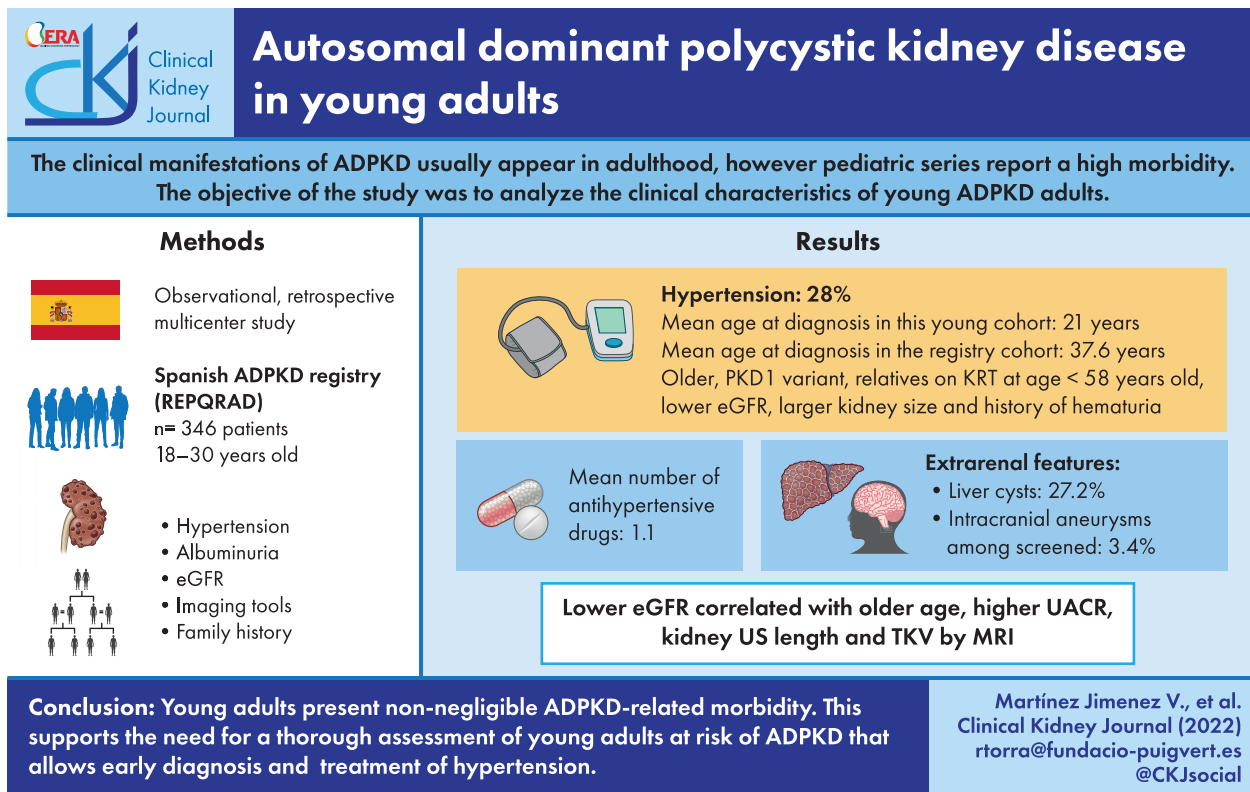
ERA

CKJ Clinical Kidney Journal

Autosomal dominant polycystic kidney disease in young adults

The clinical manifestations of ADPKD usually appear in adulthood, however pediatric series report a high morbidity. The objective of the study was to analyze the clinical characteristics of young ADPKD adults.

Methods

Observational, retrospective multicenter study

Spanish ADPKD registry (REPQRAD)
n= 346 patients
18–30 years old

• Hypertension
• Albuminuria
• eGFR
• Imaging tools
• Family history

Results

Hypertension: 28%
Mean age at diagnosis in this young cohort: 21 years
Mean age at diagnosis in the registry cohort: 37.6 years
Older, PKD1 variant, relatives on KRT at age < 58 years old, lower eGFR, larger kidney size and history of hematuria

Mean number of antihypertensive drugs: 1.1

Extrarenal features:
• Liver cysts: 27.2%
• Intracranial aneurysms among screened: 3.4%

Lower eGFR correlated with older age, higher UACR, kidney US length and TKV by MRI

Conclusion: Young adults present non-negligible ADPKD-related morbidity. This supports the need for a thorough assessment of young adults at risk of ADPKD that allows early diagnosis and treatment of hypertension.

Martínez Jimenez V., et al.
Clinical Kidney Journal (2022)
rtorra@fundacio-puigvert.es
@CKJsocial